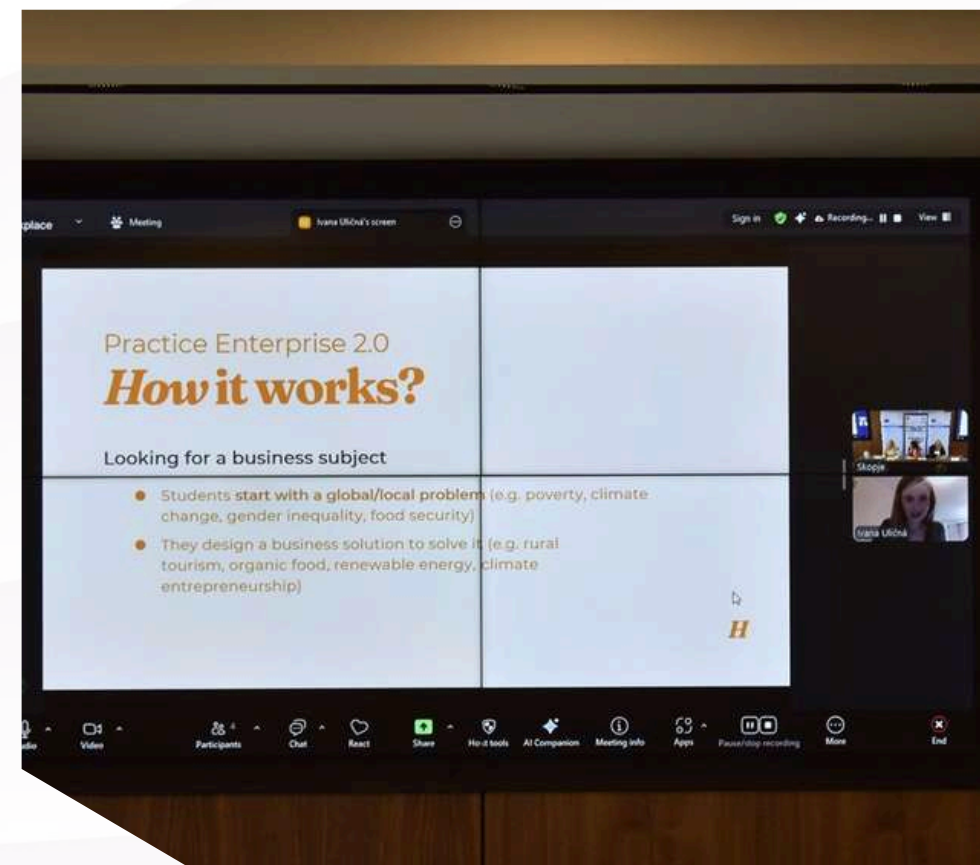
kplace
Meeting
Ivana Uličná's screen
Sign in
Recording...
View

Practice Enterprise 2.0
How it works?

Looking for a business subject

● Students start with a global/local problem (e.g. poverty, climate change, gender inequality, food security)
● They design a business solution to solve it (e.g. rural tourism, organic food, renewable energy, climate entrepreneurship)

H

Skopje
Ivana Uličná

udio
Video
Participants 4
Chat
React
Share
Host tools
AI Companion
Meeting info
Apps
Pause/stop recording
More
End